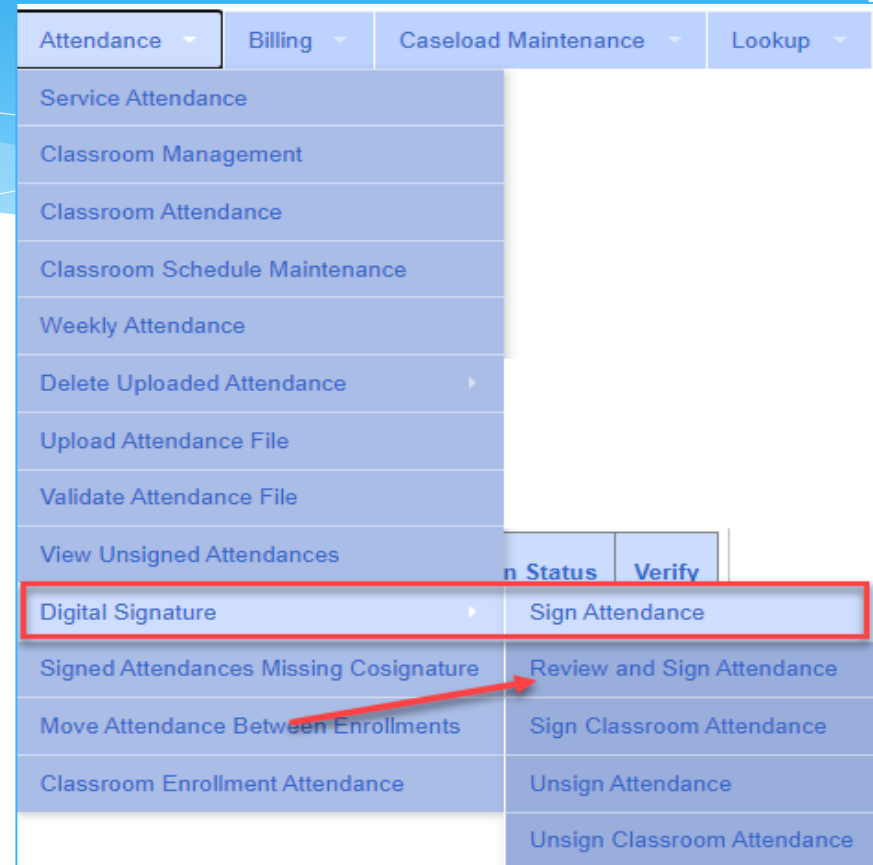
Attendance Billing Caseload Maintenance Lookup

Service Attendance
Classroom Management
Classroom Attendance
Classroom Schedule Maintenance
Weekly Attendance
Delete Uploaded Attendance
Upload Attendance File
Validate Attendance File
View Unsigned Attendances
Digital Signature
Signed Attendances Missing Cosignature
Move Attendance Between Enrollments
Classroom Enrollment Attendance

n Status Verify

Sign Attendance
Review and Sign Attendance
Sign Classroom Attendance
Unsign Attendance
Unsign Classroom Attendance